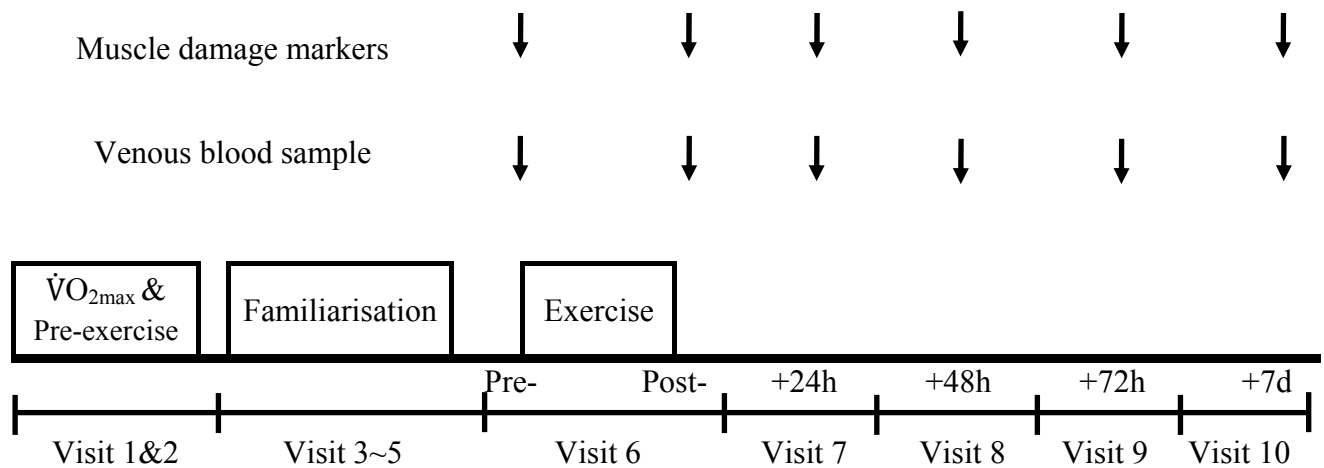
Muscle damage markers

Venous blood sample

$\dot{V}O_{2max}$ & Pre-exercise

Familiarisation

Exercise

Pre-

Post-

+24h

+48h

+72h

+7d

Visit 1&2

Visit 3~5

Visit 6

Visit 7

Visit 8

Visit 9

Visit 10